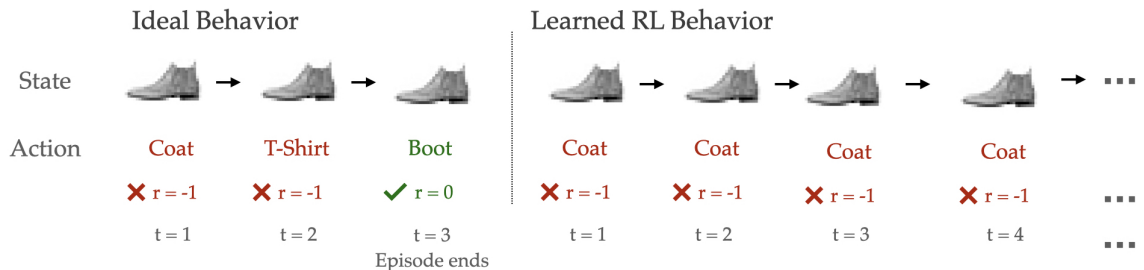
Ideal Behavior

Learned RL Behavior

State

Action

Coat

T-Shirt

Boot

Coat

Coat

Coat

Coat

✕ r = -1

✕ r = -1

✓ r = 0

✕ r = -1

✕ r = -1

✕ r = -1

✕ r = -1

t = 1

t = 2

t = 3

Episode ends

t = 1

t = 2

t = 3

t = 4